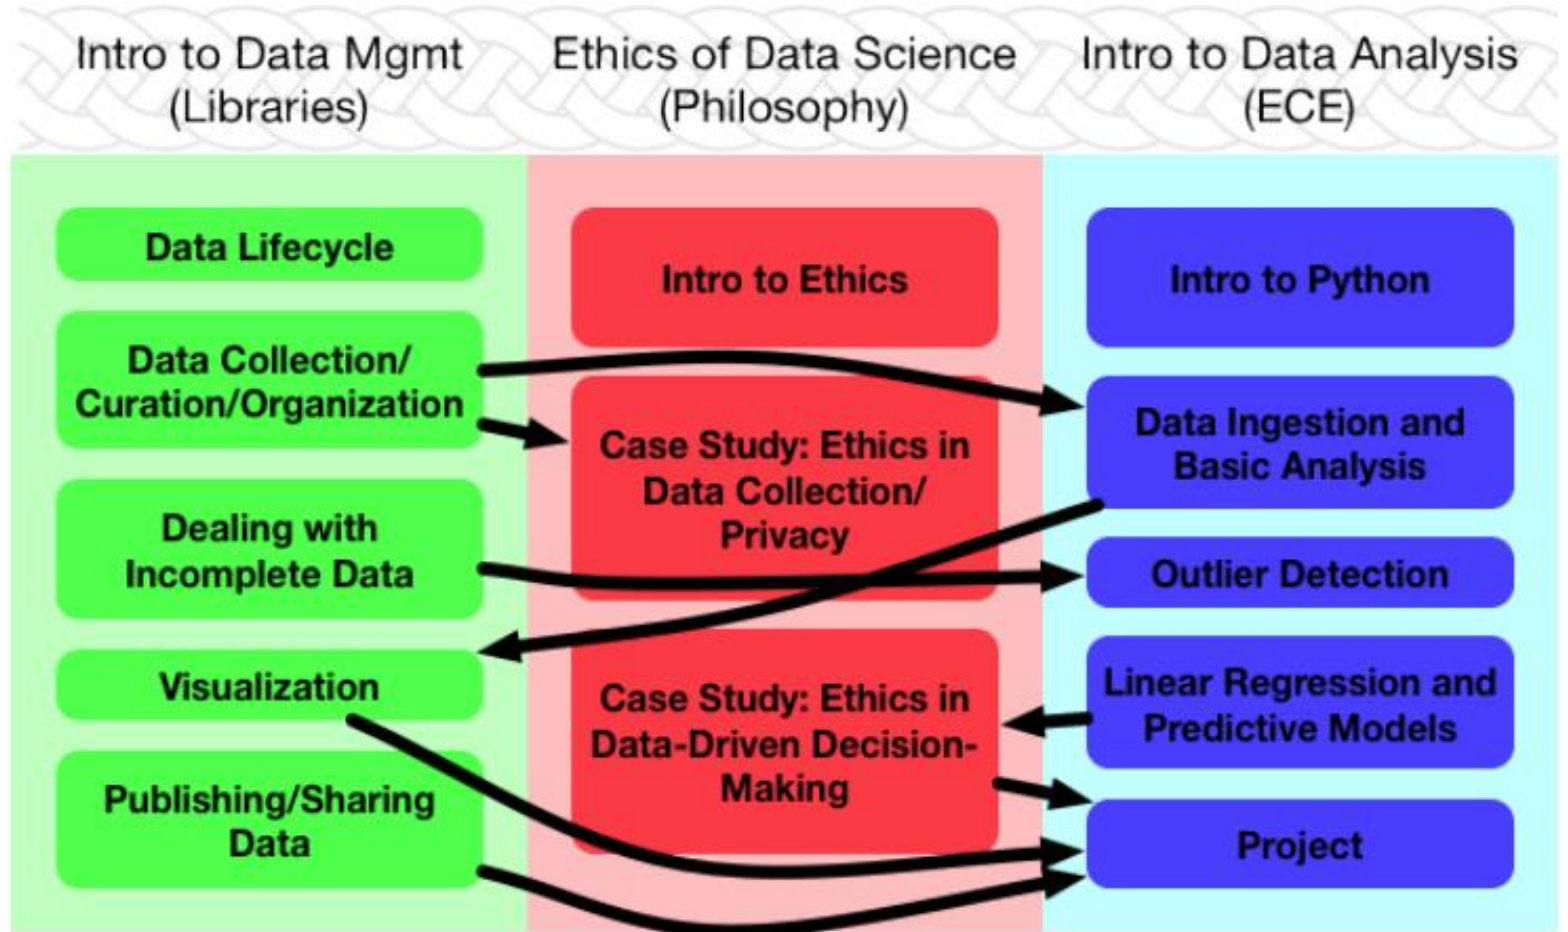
Intro to Data Mgmt (Libraries)

Data Lifecycle

Data Collection/ Curation/Organization

Dealing with Incomplete Data

Visualization

Publishing/Sharing Data

Ethics of Data Science (Philosophy)

Intro to Ethics

Case Study: Ethics in Data Collection/ Privacy

Case Study: Ethics in Data-Driven Decision-Making

Intro to Data Analysis (ECE)

Intro to Python

Data Ingestion and Basic Analysis

Outlier Detection

Linear Regression and Predictive Models

Project